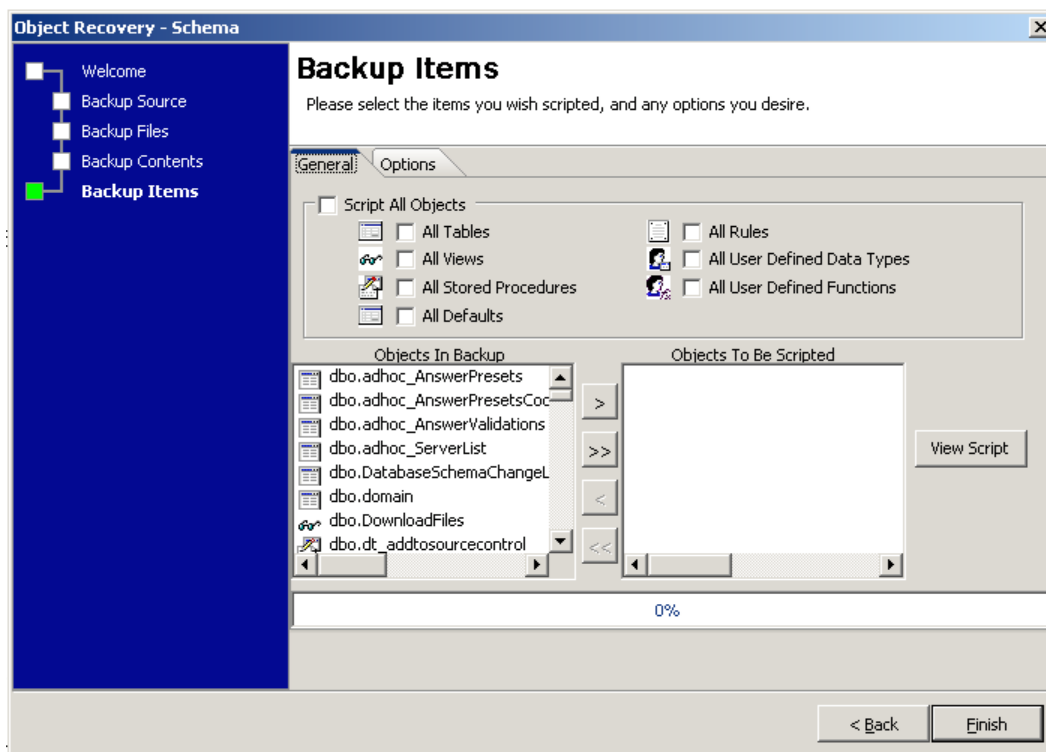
Object Recovery - Schema

Welcome
Backup Source
Backup Files
Backup Contents
Backup Items

Backup Items
Please select the items you wish scripted, and any options you desire.

General
Options

Script All Objects
All Tables
All Views
All Stored Procedures
All Defaults
All Rules
All User Defined Data Types
All User Defined Functions

Objects In Backup
dbo.adhoc_AnswerPresets
dbo.adhoc_AnswerPresetsCoc
dbo.adhoc_AnswerValidations
dbo.adhoc_ServerList
dbo.DatabaseSchemaChangeL
dbo.domain
dbo.DownloadFiles
dbo.dt_addtosourcecontrol

>
>>
<
<<

Objects To Be Scripted

View Script

0%

< Back
Finish